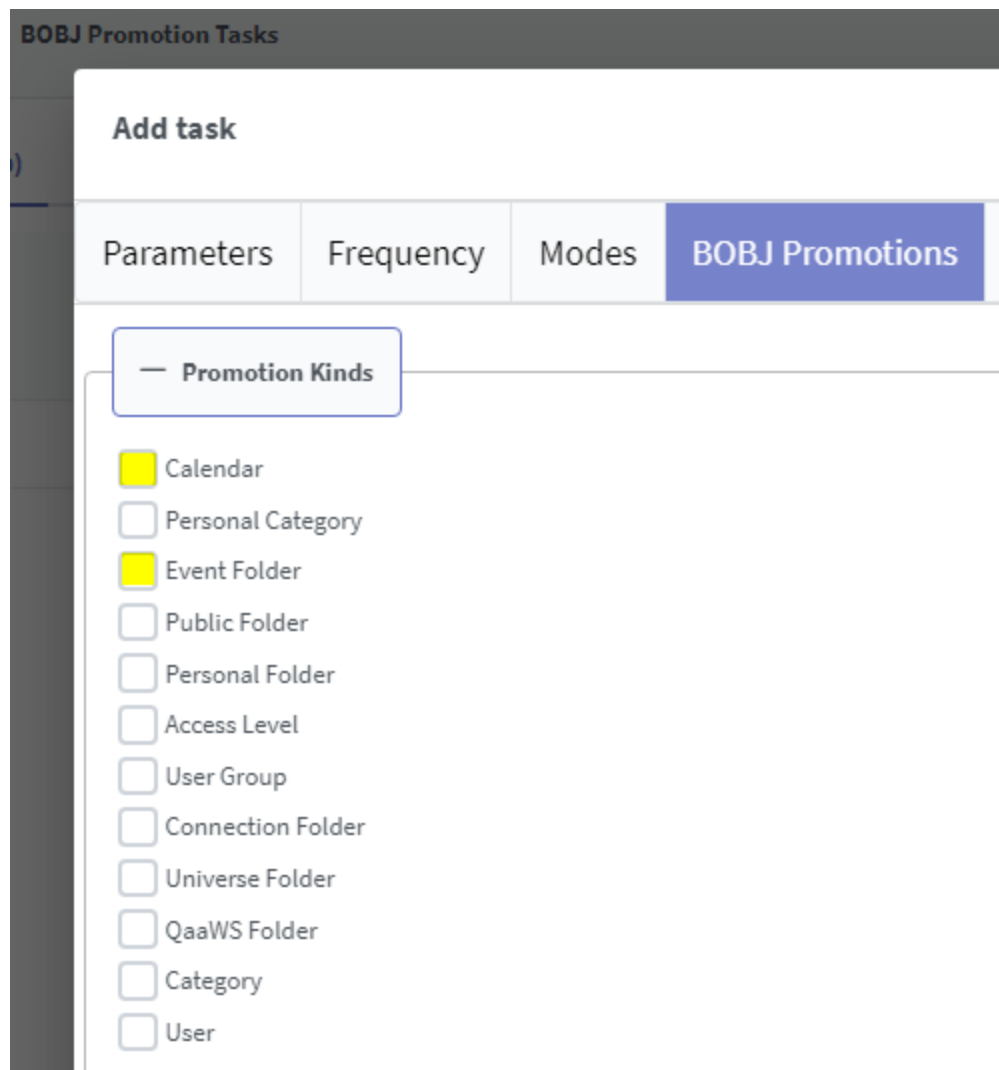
BOBJ Promotion Tasks

)

Add task

Parameters
Frequency
Modes
BOBJ Promotions

— Promotion Kinds

Calendar
Personal Category
Event Folder
Public Folder
Personal Folder
Access Level
User Group
Connection Folder
Universe Folder
QaaWS Folder
Category
User